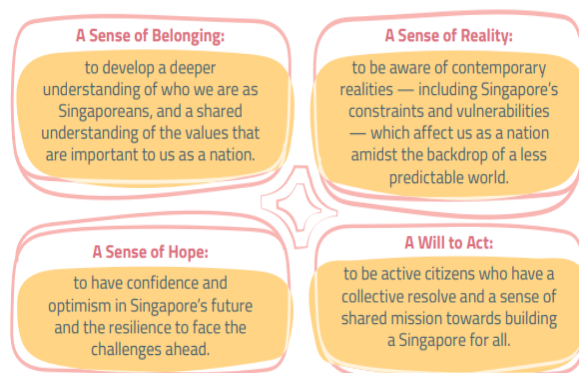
A Sense of Belonging:

to develop a deeper understanding of who we are as Singaporeans, and a shared understanding of the values that are important to us as a nation.

A Sense of Reality:

to be aware of contemporary realities — including Singapore's constraints and vulnerabilities — which affect us as a nation amidst the backdrop of a less predictable world.

A Sense of Hope:

to have confidence and optimism in Singapore's future and the resilience to face the challenges ahead.

A Will to Act:

to be active citizens who have a collective resolve and a sense of shared mission towards building a Singapore for all.